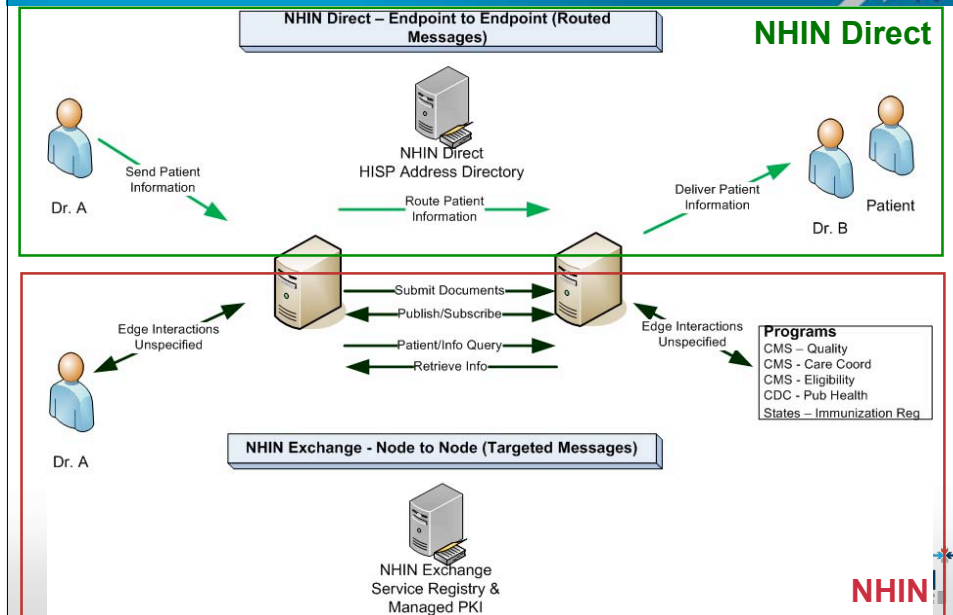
NHIN Direct – Endpoint to Endpoint (Routed Messages)

NHIN Direct

NHIN Direct
HISP Address Directory

Send Patient Information

Dr. A

Route Patient Information

Deliver Patient Information

Patient

Dr. B

Submit Documents

Publish/Subscribe

Patient/Info Query

Retrieve Info

Edge Interactions Unspecified

Edge Interactions Unspecified

Programs
CMS – Quality
CMS - Care Coord
CMS - Eligibility
CDC - Pub Health
States – Immunization Reg

Dr. A

NHIN Exchange - Node to Node (Targeted Messages)

NHIN Exchange
Service Registry &
Managed PKI

NHIN